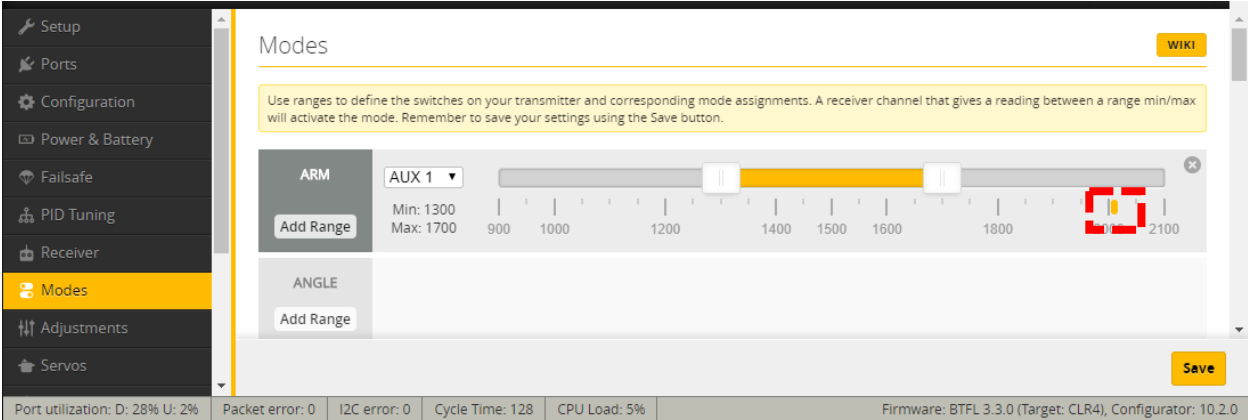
Setup
Ports
Configuration
Power & Battery
Failsafe
PID Tuning
Receiver
Modes
Adjustments
Servos

Modes

WIKI

Use ranges to define the switches on your transmitter and corresponding mode assignments. A receiver channel that gives a reading between a range min/max will activate the mode. Remember to save your settings using the Save button.

ARM
Add Range
AUX 1
Min: 1300
Max: 1700
900 1000 1200 1400 1500 1600 1800 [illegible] 2100

ANGLE
Add Range

Save

Port utilization: D: 28% U: 2% | Packet error: 0 | I2C error: 0 | Cycle Time: 128 | CPU Load: 5% | Firmware: BTFL 3.3.0 (Target: CLR4), Configurator: 10.2.0